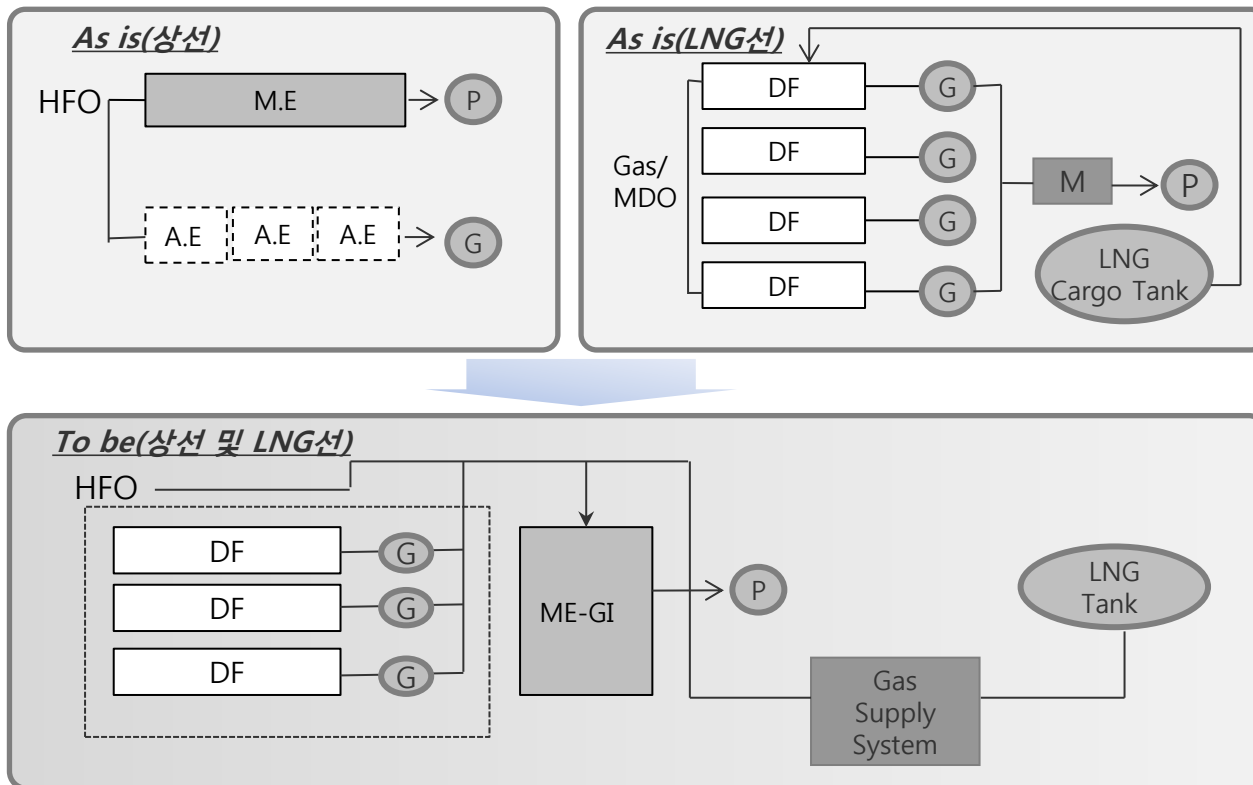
As is(상선)

HFO

M.E

P

A.E

A.E

A.E

G

As is(LNG선)

Gas/ MDO

DF

DF

DF

DF

G

G

G

G

M

P

LNG Cargo Tank

To be(상선 및 LNG선)

HFO

DF

DF

DF

G

G

G

ME-GI

P

LNG Tank

Gas Supply System